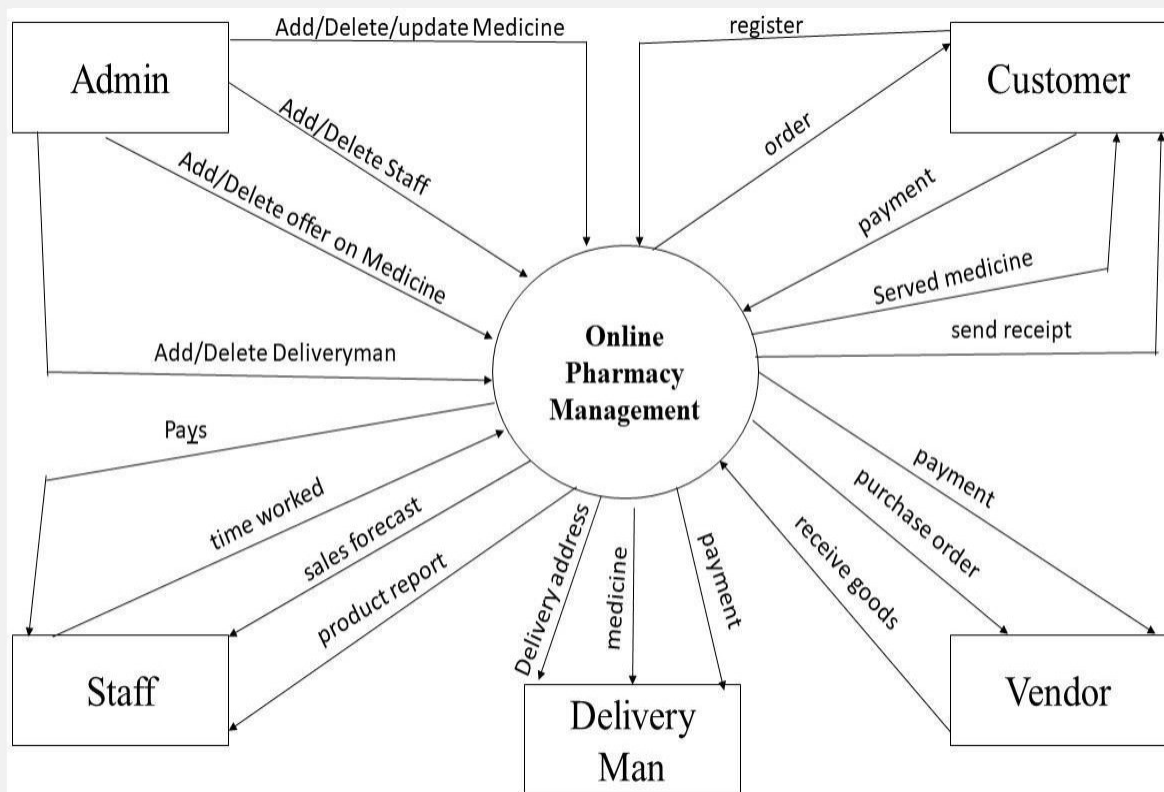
Admin

Add/Delete/update Medicine

register

Customer

Add/Delete Staff

order

Add/Delete offer on Medicine

payment

Served medicine

send receipt

Add/Delete Deliveryman

Online Pharmacy Management

Pays

payment

time worked

purchase order

sales forecast

receive goods

product report

Delivery address

medicine

payment

Staff

Delivery Man

Vendor